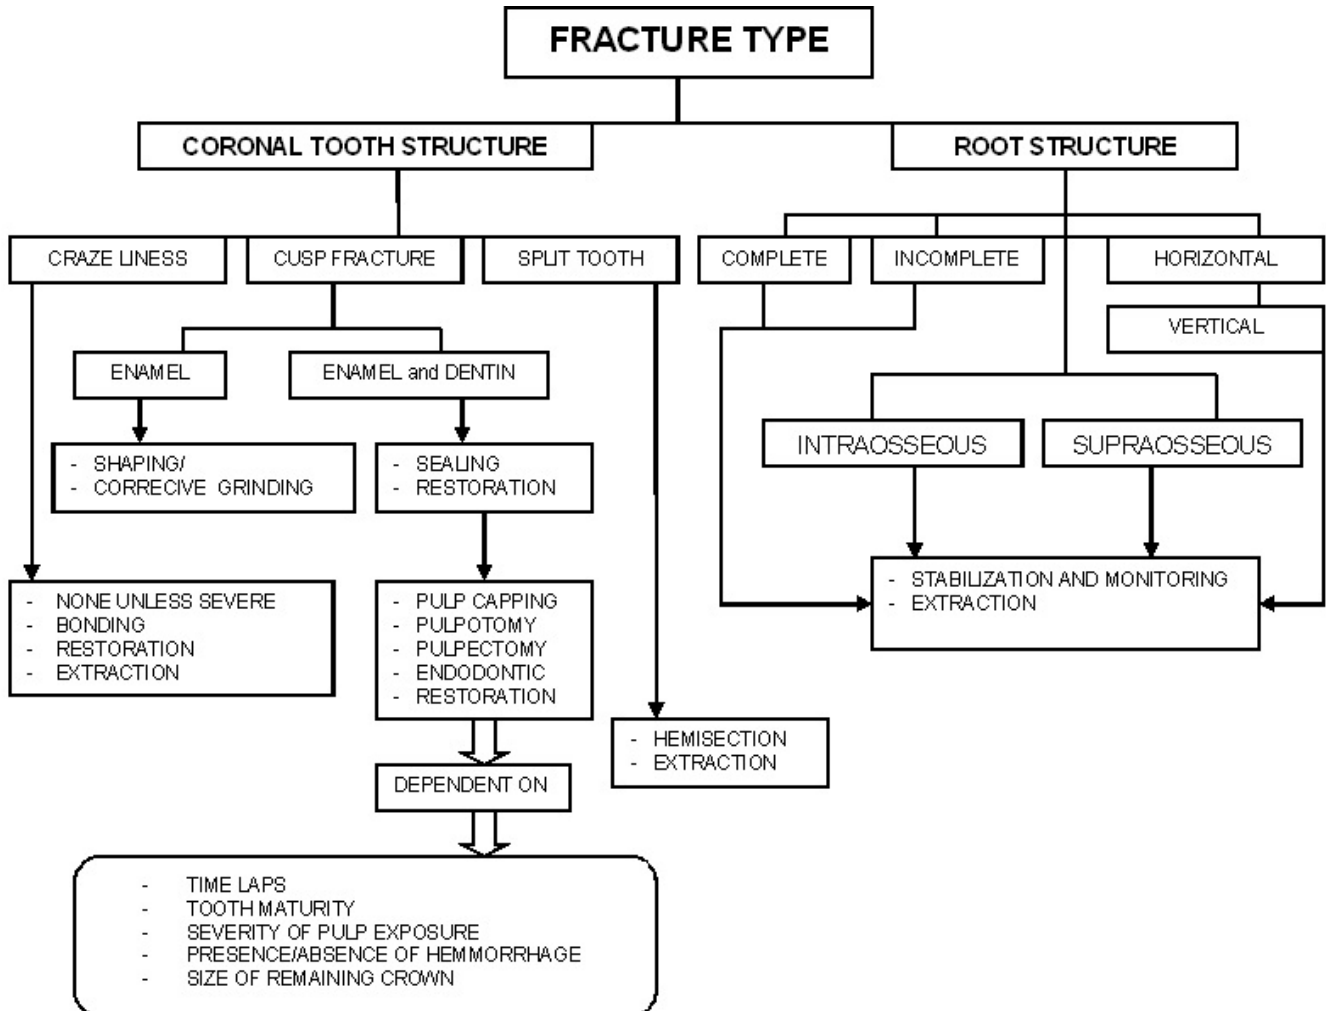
FRACTURE TYPE

CORONAL TOOTH STRUCTURE

ROOT STRUCTURE

CRAZE LINESS

CUSP FRACTURE

SPLIT TOOTH

COMPLETE

INCOMPLETE

HORIZONTAL

VERTICAL

ENAMEL

ENAMEL and DENTIN

INTRAOSSEOUS

SUPRAOSSEOUS

- SHAPING/
- CORRECIVE GRINDING

- SEALING
- RESTORATION

- STABILIZATION AND MONITORING
- EXTRACTION

- NONE UNLESS SEVERE
- BONDING
- RESTORATION
- EXTRACTION

- PULP CAPPING
- PULPOTOMY
- PULPECTOMY
- ENDODONTIC
- RESTORATION

- HEMISECTION
- EXTRACTION

DEPENDENT ON

- TIME LAPS
- TOOTH MATURITY
- SEVERITY OF PULP EXPOSURE
- PRESENCE/ABSENCE OF HEMMORRHAGE
- SIZE OF REMAINING CROWN